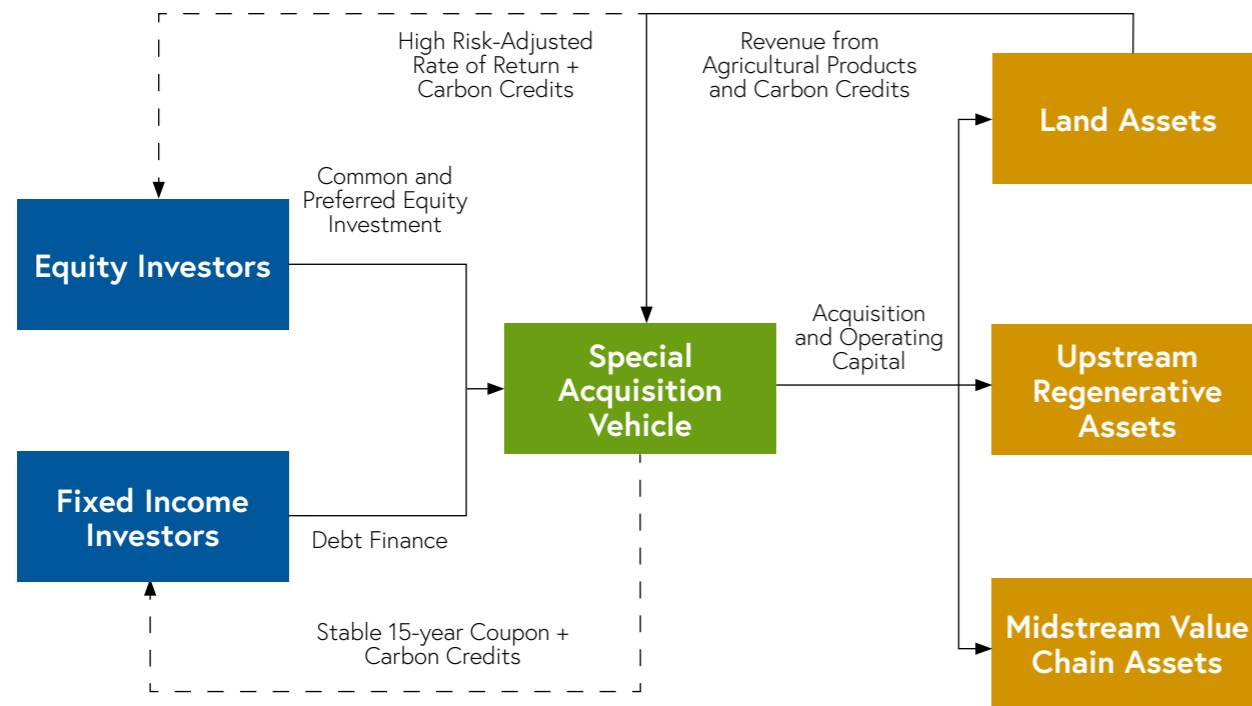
High Risk-Adjusted Rate of Return + Carbon Credits

Revenue from Agricultural Products and Carbon Credits

Land Assets

Common and Preferred Equity Investment

Equity Investors

Special Acquisition Vehicle

Acquisition and Operating Capital

Upstream Regenerative Assets

Fixed Income Investors

Debt Finance

Stable 15-year Coupon + Carbon Credits

Midstream Value Chain Assets